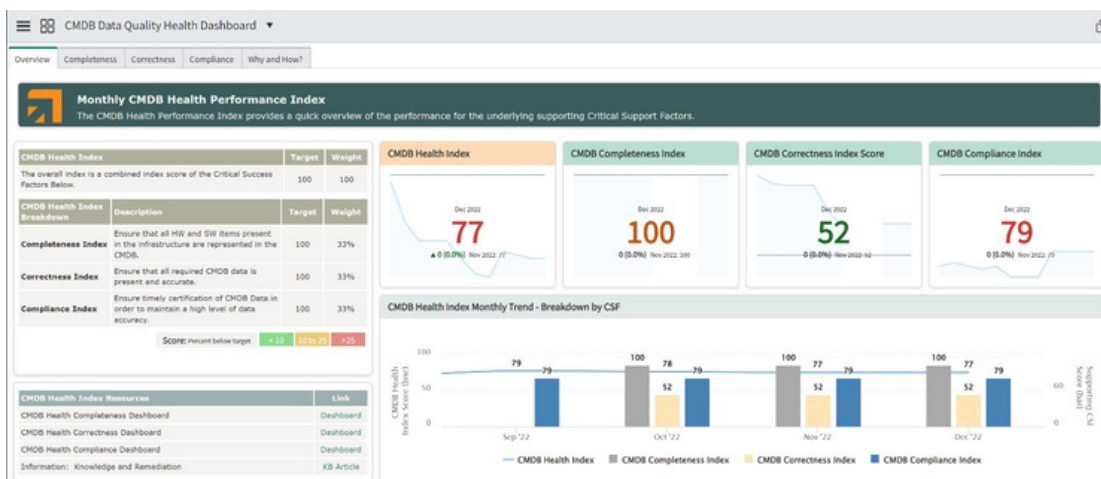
CMDB Data Quality Health Dashboard ▼

Overview | Completeness | Correctness | Compliance | Why and How?

Monthly CMDB Health Performance Index
The CMDB Health Performance Index provides a quick overview of the performance for the underlying supporting Critical Support Factors.

| CMDB Health Index | Target | Weight |
|---|---|---|
| The overall index is a combined index score of the Critical Success Factors Below. | 100 | 100 |

| CMDB Health Index Breakdown | Description | Target | Weight |
|---|---|---|---|
| Completeness Index | Ensure that all HW and SW items present in the infrastructure are represented in the CMDB. | 100 | 33% |
| Correctness Index | Ensure that all required CMDB data is present and accurate. | 100 | 33% |
| Compliance Index | Ensure timely certification of CMDB Data in order to maintain a high level of data accuracy. | 100 | 33% |

Score: Percent below target < 10 | 10 to 25 | >25

| CMDB Health Index Resources | Link |
|---|---|
| CMDB Health Completeness Dashboard | Dashboard |
| CMDB Health Correctness Dashboard | Dashboard |
| CMDB Health Compliance Dashboard | Dashboard |
| Information: Knowledge and Remediation | KB Article |

CMDB Health Index
Dec 2022
77
▲0 (0.0%) Nov 2022: 77

CMDB Completeness Index
Dec 2022
100
0 (0.0%) Nov 2022: 100

CMDB Correctness Index Score
Dec 2022
52
0 (0.0%) Nov 2022: 52

CMDB Compliance Index
Dec 2022
79
0 (0.0%) Nov 2022: 79

CMDB Health Index Monthly Trend - Breakdown by CSF

CMDB Health Index Score (line)
100
50
0
79 79 100 78 52 79 100 77 52 79 100 77 52 79
Sep '22 Oct '22 Nov '22 Dec '22
Supporting CSF Score (bar)
60
0

CMDB Health Index | CMDB Completeness Index | CMDB Correctness Index | CMDB Compliance Index